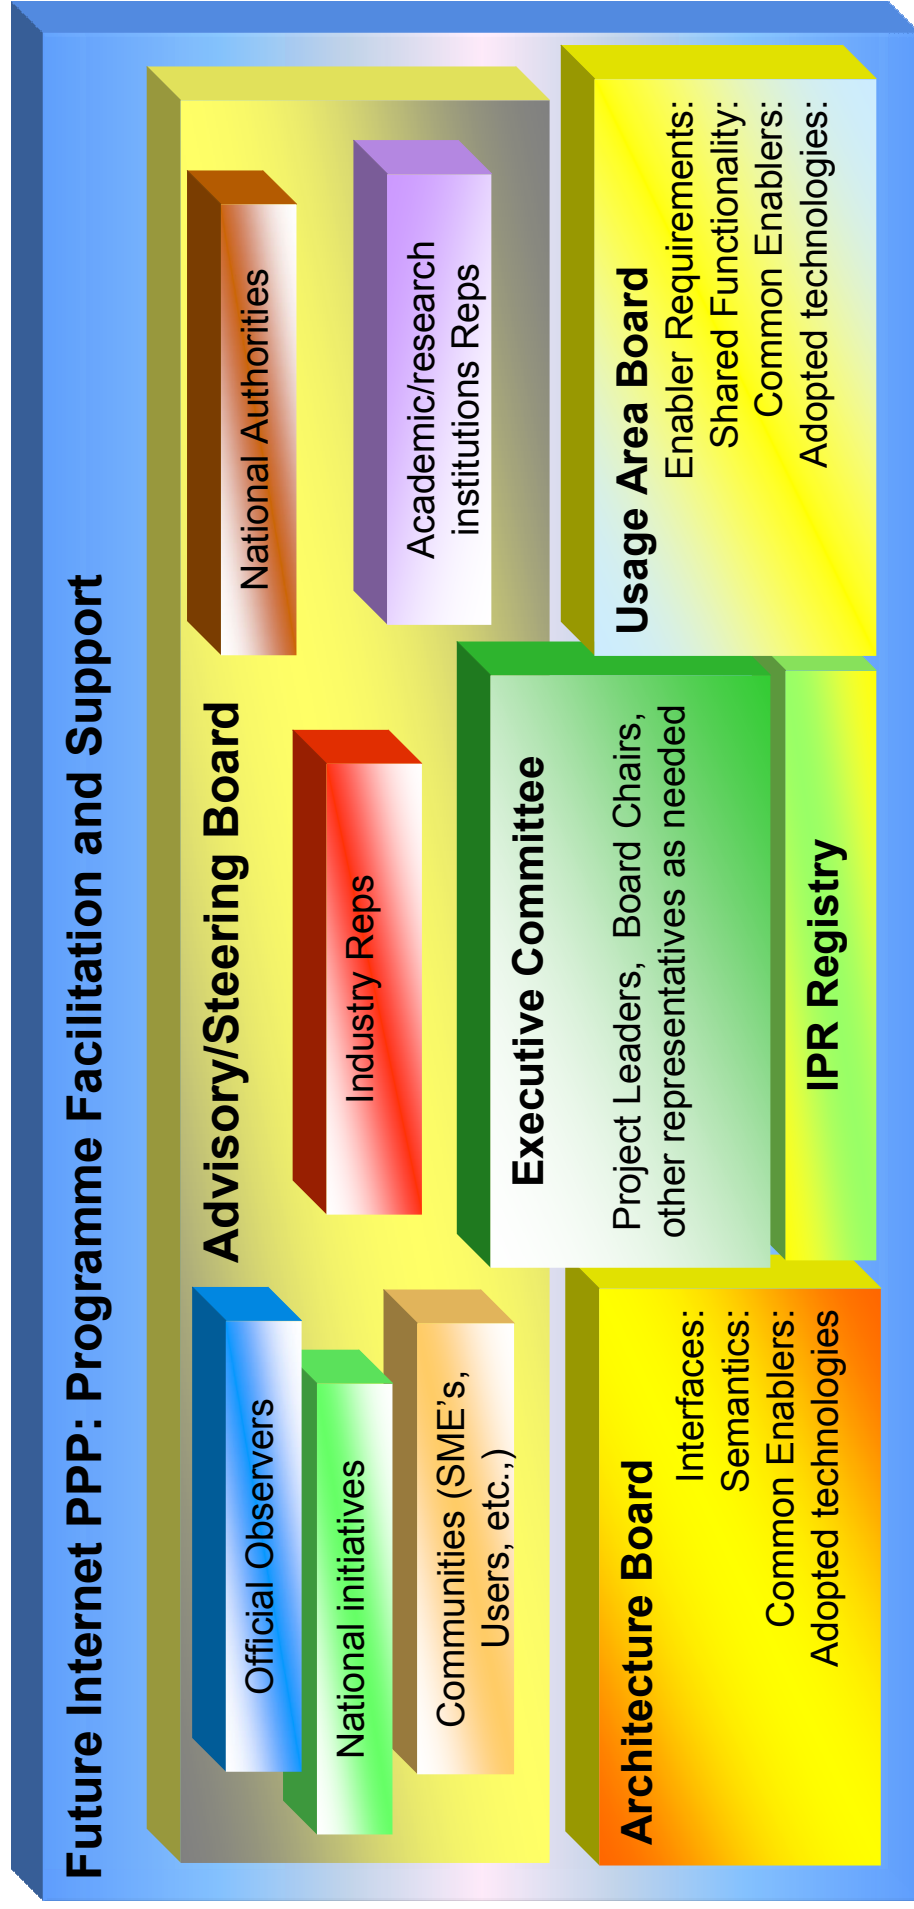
Future Internet PPP: Programme Facilitation and Support

Advisory/Steering Board

Official Observers

National initiatives

Communities (SME's, Users, etc.,)

Industry Reps

National Authorities

Academic/research institutions Reps

Executive Committee

Project Leaders, Board Chairs, other representatives as needed

IPR Registry

Architecture Board
Interfaces:
Semantics:
Common Enablers:
Adopted technologies

Usage Area Board
Enabler Requirements:
Shared Functionality:
Common Enablers:
Adopted technologies: